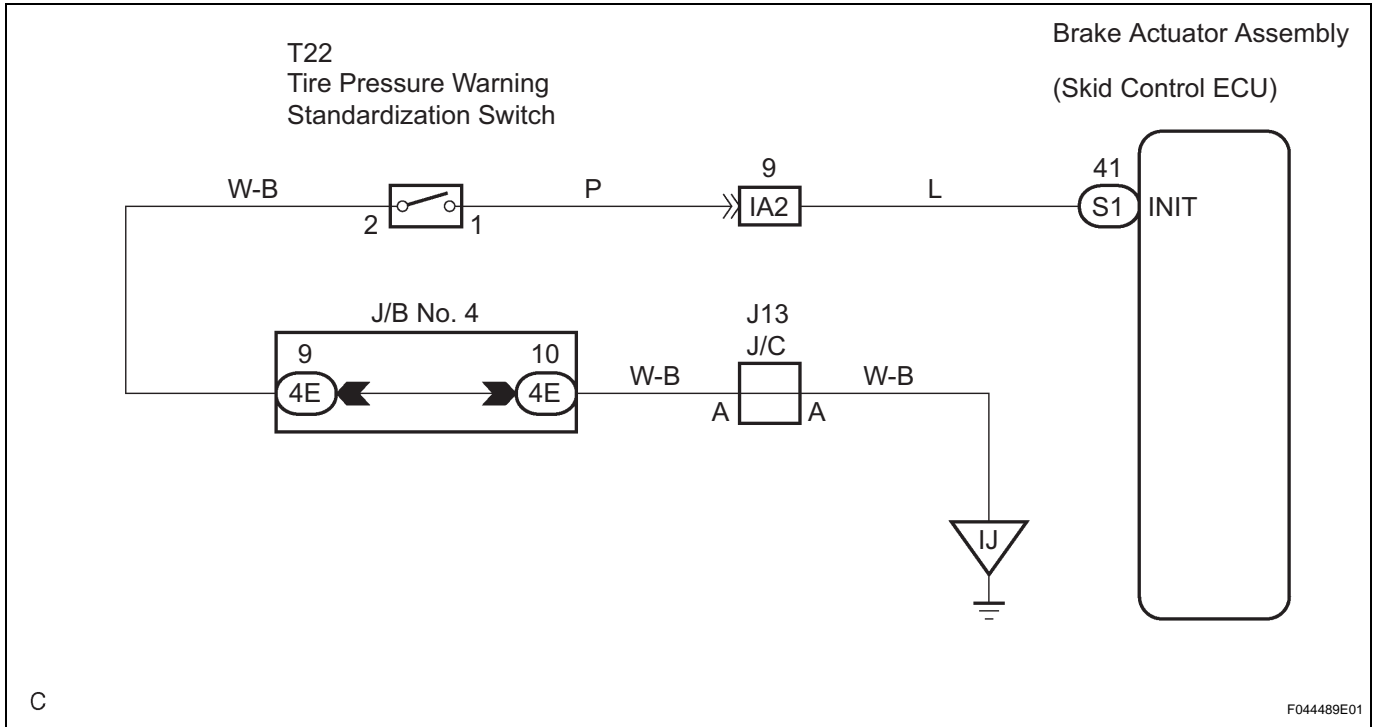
T22
Tire Pressure Warning
Standardization Switch

Brake Actuator Assembly

(Skid Control ECU)

W-B

2

1

P

9

IA2

L

41

S1

INIT

J/B No. 4

9

4E

10

4E

W-B

J13
J/C

A

A

W-B

IJ

C

F044489E01